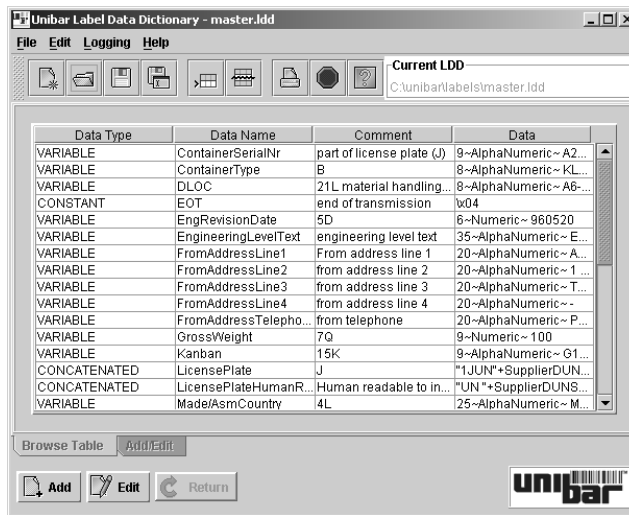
Unibar Label Data Dictionary - master.ldd

File Edit Logging Help

Current LDD
C:\unibar\labels\master.ldd

| Data Type | Data Name | Comment | Data |
|---|---|---|---|
| VARIABLE | ContainerSerialNr | part of license plate (J) | 9~AlphaNumeric~ A2... |
| VARIABLE | ContainerType | B | 8~AlphaNumeric~ KL... |
| VARIABLE | DLOC | 21L material handling... | 8~AlphaNumeric~ A6-... |
| CONSTANT | EOT | end of transmission | \x04 |
| VARIABLE | EngRevisionDate | 5D | 6~Numeric~ 960520 |
| VARIABLE | EngineeringLevelText | engineering level text | 35~AlphaNumeric~ E... |
| VARIABLE | FromAddressLine1 | From address line 1 | 20~AlphaNumeric~ A... |
| VARIABLE | FromAddressLine2 | from address line 2 | 20~AlphaNumeric~ 1 ... |
| VARIABLE | FromAddressLine3 | from address line 3 | 20~AlphaNumeric~ T... |
| VARIABLE | FromAddressLine4 | from address line 4 | 20~AlphaNumeric~ - |
| VARIABLE | FromAddressTelepho... | from telephone | 20~AlphaNumeric~ P... |
| VARIABLE | GrossWeight | 7Q | 9~Numeric~ 100 |
| VARIABLE | Kanban | 15K | 9~AlphaNumeric~ G1... |
| CONCATENATED | LicensePlate | J | "1JUN"+SupplierDUN... |
| CONCATENATED | LicensePlateHumanR... | Human readable to in... | "UN "+SupplierDUNS... |
| VARIABLE | Made/AsmCountry | 4L | 25~AlphaNumeric~ M... |

Browse Table Add/Edit

Add Edit Return

unibar